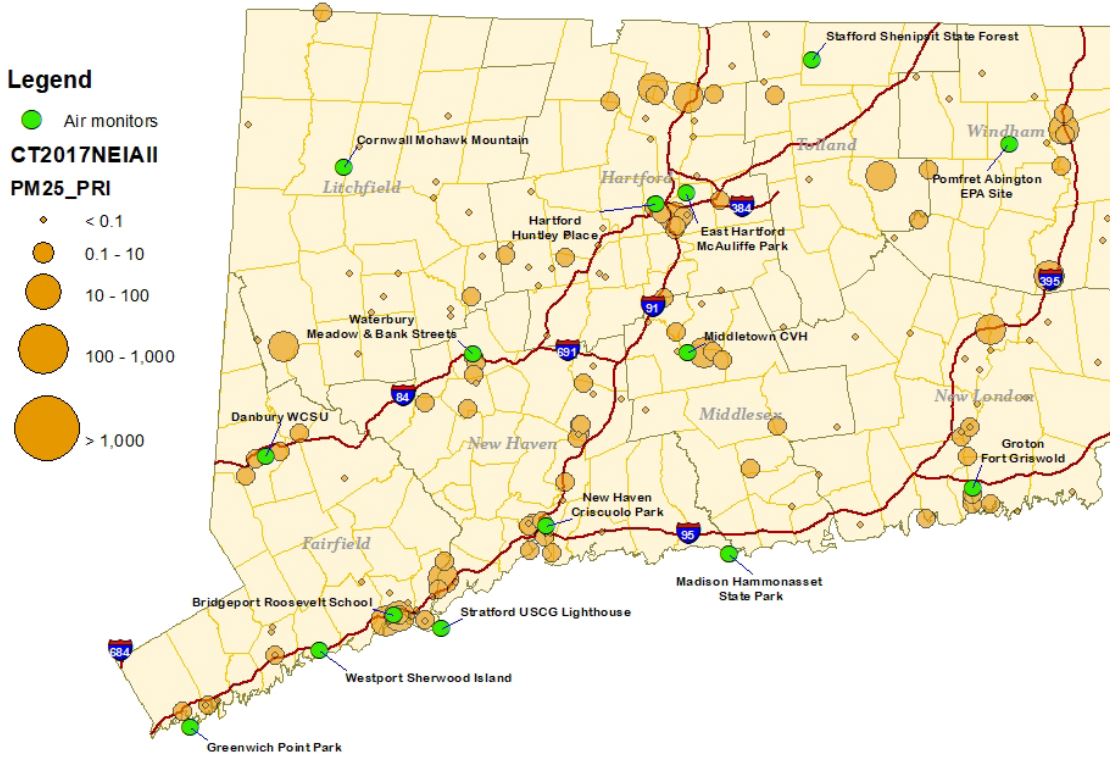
Legend

Air monitors

CT2017NEIAll

PM25_PRI

< 0.1

0.1 - 10

10 - 100

100 - 1,000

> 1,000

Stafford Shenipsit State Forest

Cornwall Mohawk Mountain

Tolland

Windham

Litchfield

Hartford

Pomfret Abington EPA Site

Hartford Huntley Place

East Hartford McAuliffe Park

384

395

91

Waterbury Meadow & Bank Streets

691

Middletown CVH

84

Middlesex

New London

Danbury WCSU

New Haven

Groton Fort Griswold

New Haven Criscuolo Park

95

Fairfield

Madison Hammonasset State Park

Bridgeport Roosevelt School

Stratford USCG Lighthouse

684

Westport Sherwood Island

Greenwich Point Park